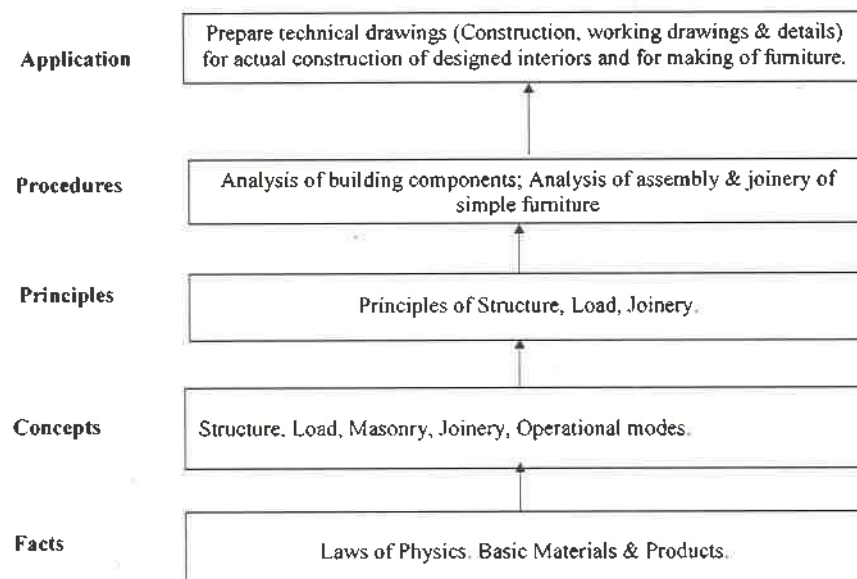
Application

Prepare technical drawings (Construction, working drawings & details) for actual construction of designed interiors and for making of furniture.

Procedures

Analysis of building components; Analysis of assembly & joinery of simple furniture

Principles

Principles of Structure, Load, Joinery.

Concepts

Structure, Load, Masonry, Joinery, Operational modes.

Facts

Laws of Physics. Basic Materials & Products.